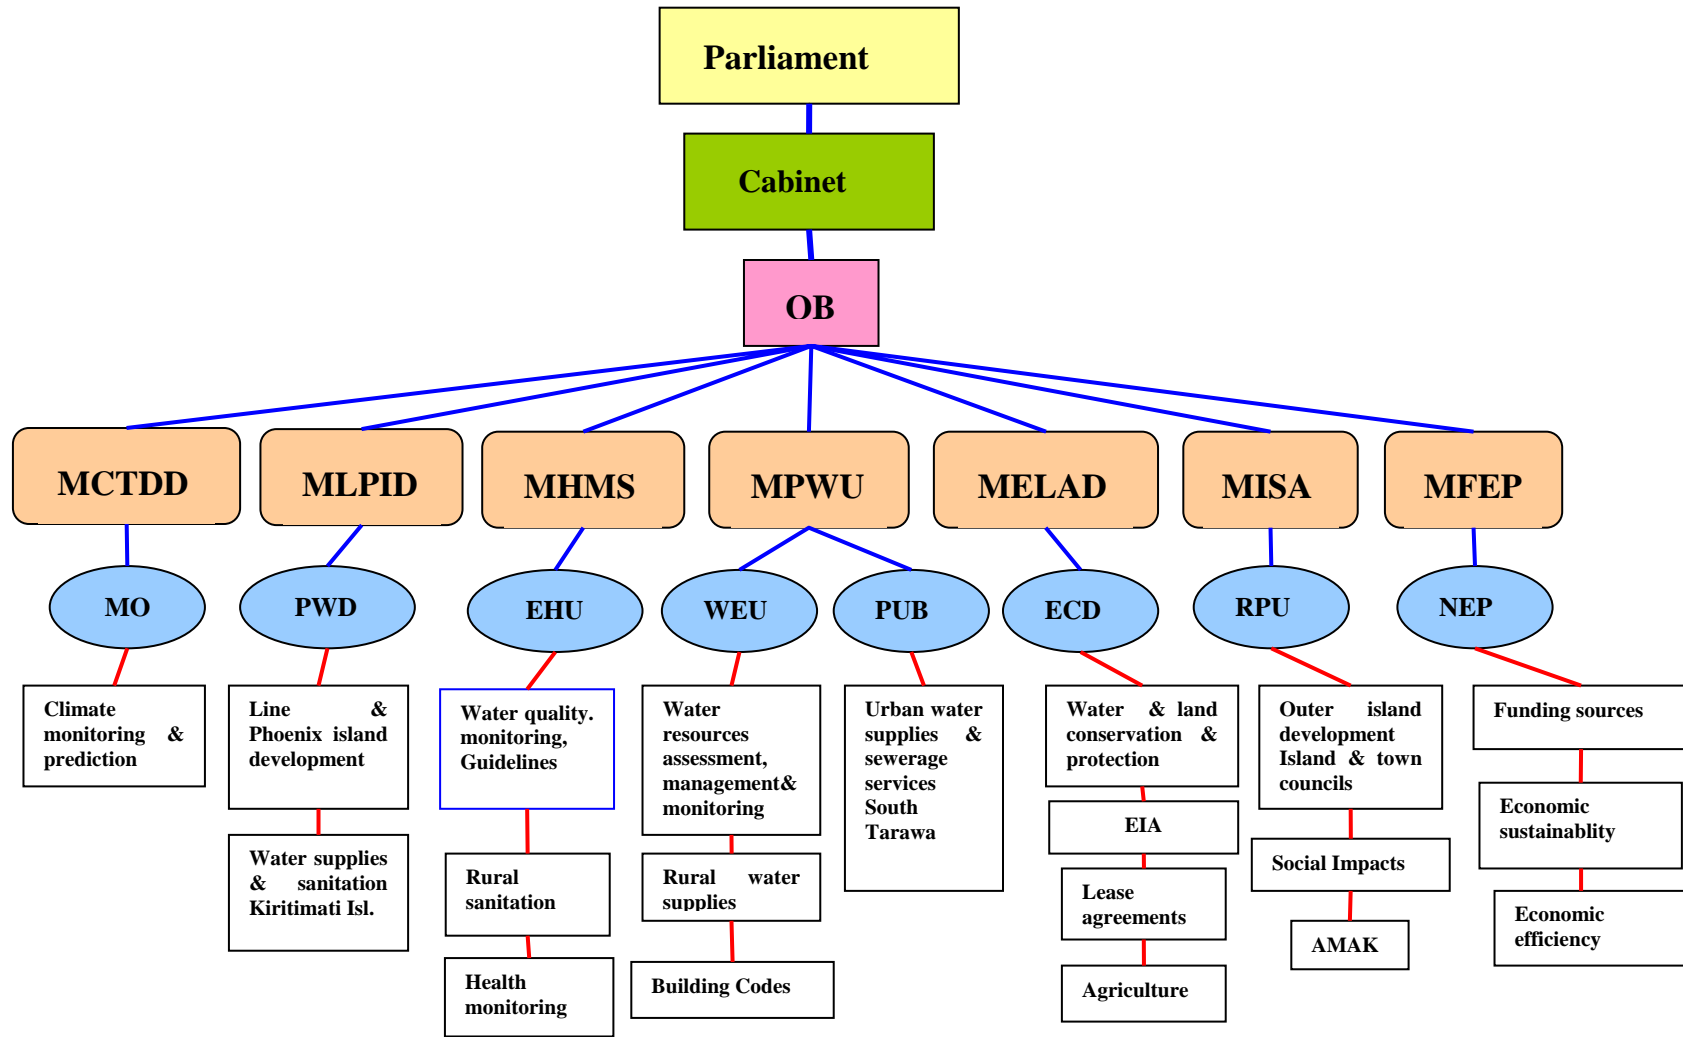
Parliament

Cabinet

OB

MCTDD

MO

Climate monitoring & prediction

MLPID

PWD

Line & Phoenix island development

Water supplies & sanitation Kiritimati Isl.

MHMS

EHU

Water quality. monitoring, Guidelines

Rural sanitation

Health monitoring

MPWU

WEU

Water resources assessment, management& monitoring

Rural water supplies

Building Codes

PUB

Urban water supplies & sewerage services South Tarawa

MELAD

ECD

Water & land conservation & protection

EIA

Lease agreements

Agriculture

MISA

RPU

Outer island development Island & town councils

Social Impacts

AMAK

MFEP

NEP

Funding sources

Economic sustainablity

Economic efficiency